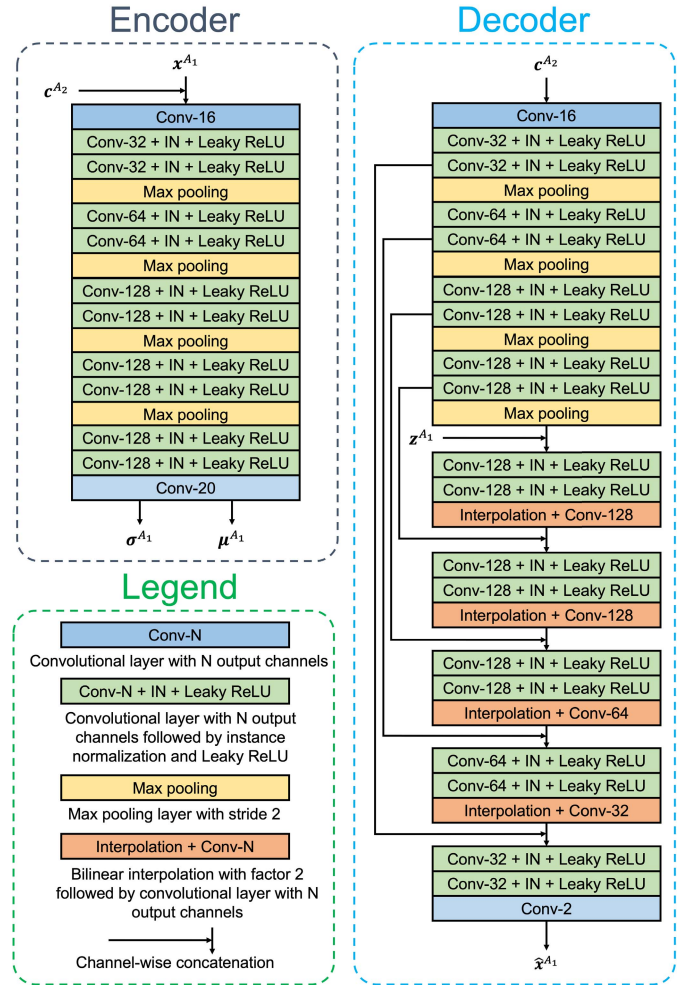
Encoder

$\boldsymbol{x}^{A_1}$

$\boldsymbol{c}^{A_2}$

Conv-16
Conv-32 + IN + Leaky ReLU
Conv-32 + IN + Leaky ReLU
Max pooling
Conv-64 + IN + Leaky ReLU
Conv-64 + IN + Leaky ReLU
Max pooling
Conv-128 + IN + Leaky ReLU
Conv-128 + IN + Leaky ReLU
Max pooling
Conv-128 + IN + Leaky ReLU
Conv-128 + IN + Leaky ReLU
Max pooling
Conv-128 + IN + Leaky ReLU
Conv-128 + IN + Leaky ReLU
Conv-20

$\boldsymbol{\sigma}^{A_1}$ $\boldsymbol{\mu}^{A_1}$

Legend

Conv-N
Convolutional layer with N output channels

Conv-N + IN + Leaky ReLU
Convolutional layer with N output channels followed by instance normalization and Leaky ReLU

Max pooling
Max pooling layer with stride 2

Interpolation + Conv-N
Bilinear interpolation with factor 2 followed by convolutional layer with N output channels

Channel-wise concatenation

Decoder

$\boldsymbol{c}^{A_2}$

Conv-16
Conv-32 + IN + Leaky ReLU
Conv-32 + IN + Leaky ReLU
Max pooling
Conv-64 + IN + Leaky ReLU
Conv-64 + IN + Leaky ReLU
Max pooling
Conv-128 + IN + Leaky ReLU
Conv-128 + IN + Leaky ReLU
Max pooling
Conv-128 + IN + Leaky ReLU
Conv-128 + IN + Leaky ReLU
Max pooling

$\boldsymbol{z}^{A_1}$

Conv-128 + IN + Leaky ReLU
Conv-128 + IN + Leaky ReLU
Interpolation + Conv-128
Conv-128 + IN + Leaky ReLU
Conv-128 + IN + Leaky ReLU
Interpolation + Conv-128
Conv-128 + IN + Leaky ReLU
Conv-128 + IN + Leaky ReLU
Interpolation + Conv-64
Conv-64 + IN + Leaky ReLU
Conv-64 + IN + Leaky ReLU
Interpolation + Conv-32
Conv-32 + IN + Leaky ReLU
Conv-32 + IN + Leaky ReLU
Conv-2

$\hat{\boldsymbol{x}}^{A_1}$